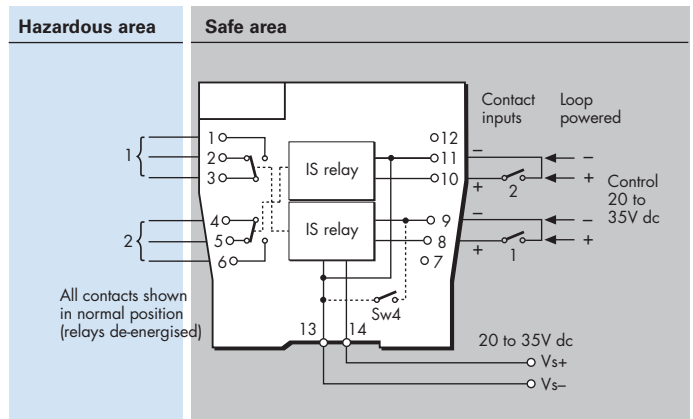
Hazardous area

Safe area

Contact inputs

Loop powered

1

1

2

3

IS relay

12

11

10

−

+

2

−

+

Control 20 to 35V dc

2

4

5

6

IS relay

9

8

7

−

+

1

−

+

All contacts shown in normal position (relays de-energised)

Sw4

13

14

20 to 35V dc

Vs+

Vs−